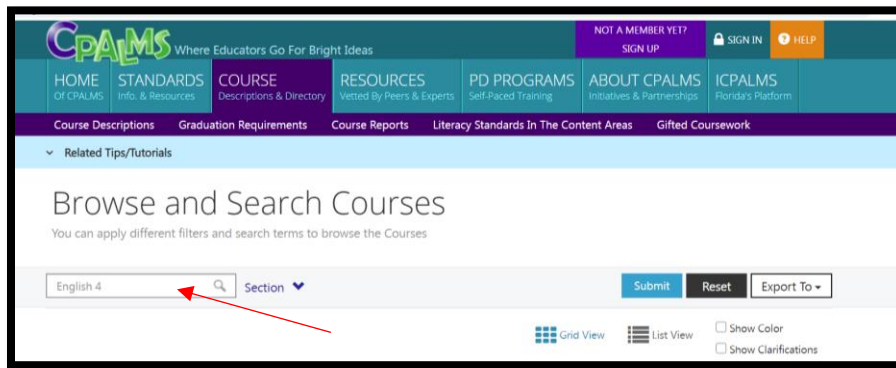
CPALMS Where Educators Go For Bright Ideas

NOT A MEMBER YET? SIGN UP

SIGN IN

HELP

HOME Of CPALMS

STANDARDS Info. & Resources

COURSE Descriptions & Directory

RESOURCES Vetted By Peers & Experts

PD PROGRAMS Self-Paced Training

ABOUT CPALMS Initiatives & Partnerships

ICPALMS Florida's Platform

Course Descriptions Graduation Requirements Course Reports Literacy Standards In The Content Areas Gifted Coursework

Related Tips/Tutorials

Browse and Search Courses

You can apply different filters and search terms to browse the Courses

English 4

Section

Submit Reset Export To

Grid View List View

Show Color

Show Clarifications